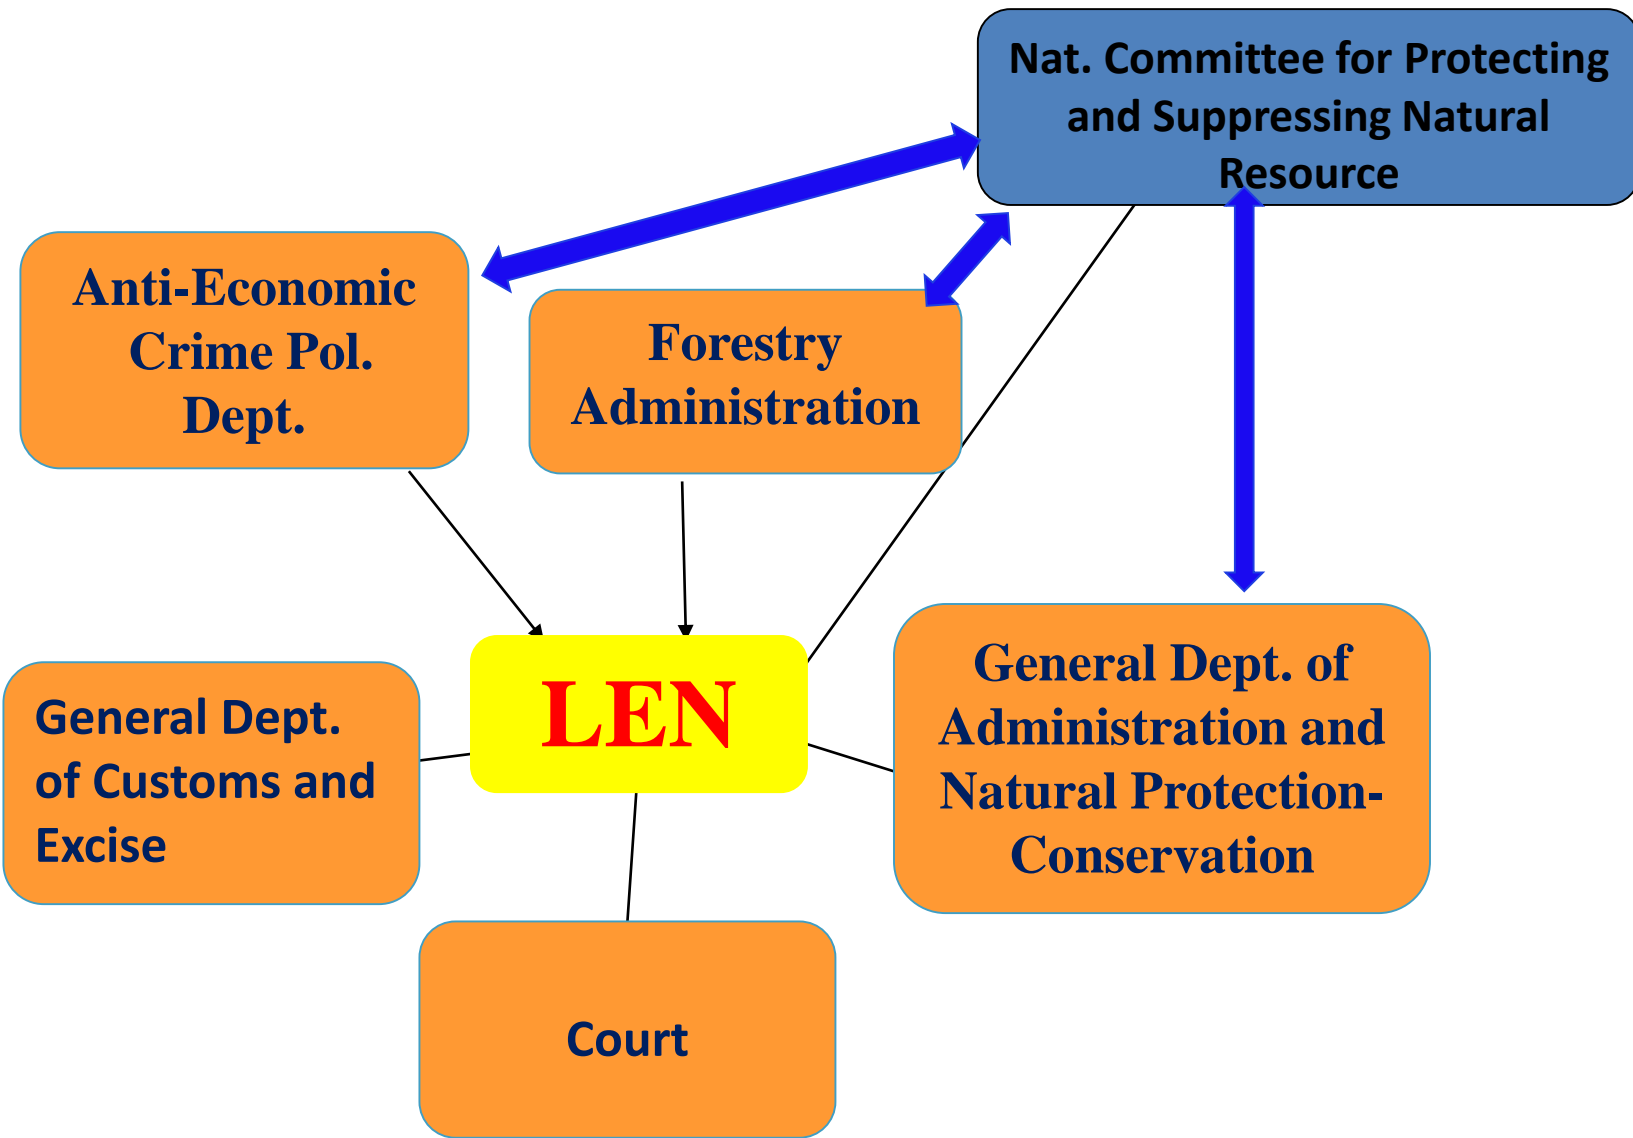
Nat. Committee for Protecting and Suppressing Natural Resource

Anti-Economic Crime Pol. Dept.

Forestry Administration

LEN

General Dept. of Customs and Excise

General Dept. of Administration and Natural Protection-Conservation

Court